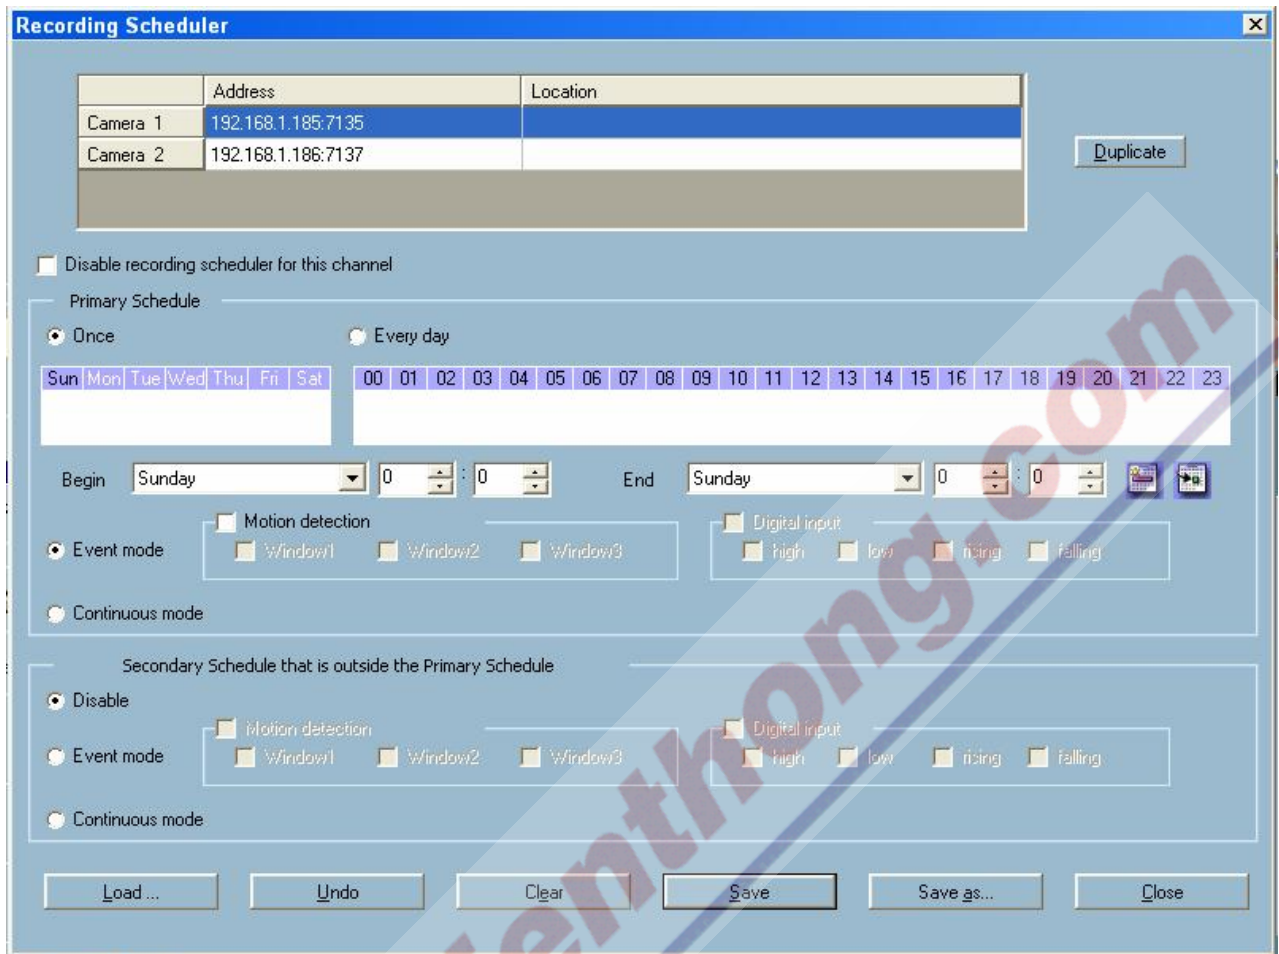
Recording Scheduler

| | Address | Location |
|---|---|---|
| Camera 1 | 192.168.1.185:7135 | |
| Camera 2 | 192.168.1.186:7137 | |

Duplicate

Disable recording scheduler for this channel

Primary Schedule

Once

Every day

Sun Mon Tue Wed Thu Fri Sat

00 01 02 03 04 05 06 07 08 09 10 11 12 13 14 15 16 17 18 19 20 21 22 23

Begin Sunday 0 : 0 End Sunday 0 : 0

Motion detection

Digital input

Event mode

Window1 Window2 Window3

high low rising falling

Continuous mode

Secondary Schedule that is outside the Primary Schedule

Disable

Motion detection

Digital input

Event mode

Window1 Window2 Window3

high low rising falling

Continuous mode

Load ... Undo Clear Save Save as... Close

thegioienthong.com